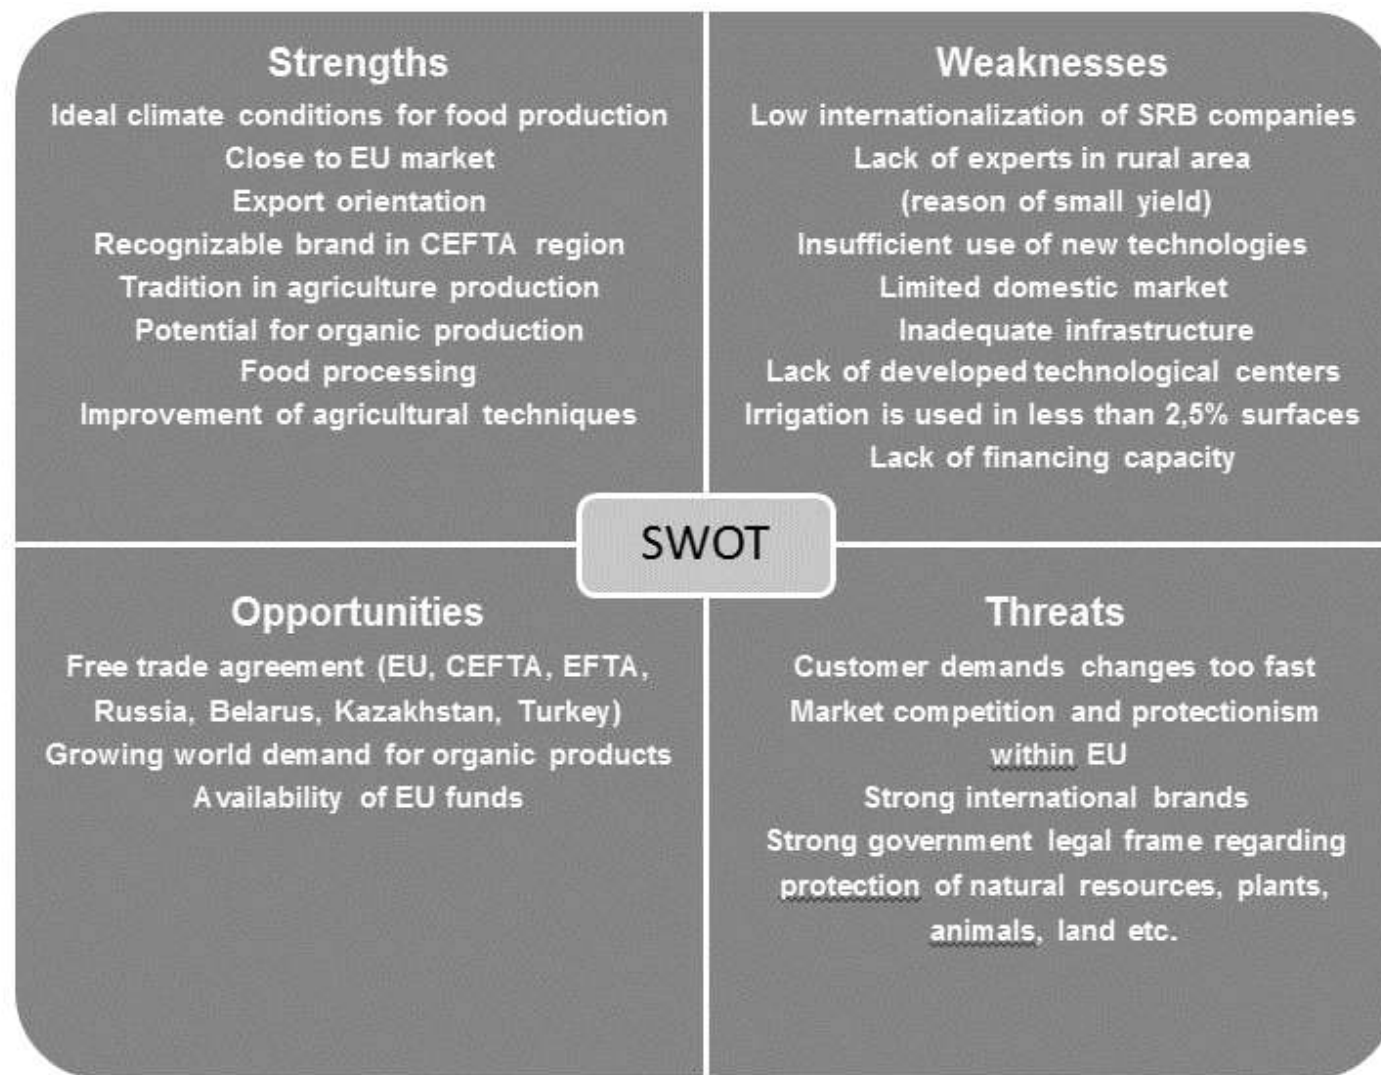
Strengths
Ideal climate conditions for food production
Close to EU market
Export orientation
Recognizable brand in CEFTA region
Tradition in agriculture production
Potential for organic production
Food processing
Improvement of agricultural techniques

Weaknesses
Low internationalization of SRB companies
Lack of experts in rural area
(reason of small yield)
Insufficient use of new technologies
Limited domestic market
Inadequate infrastructure
Lack of developed technological centers
Irrigation is used in less than 2,5% surfaces
Lack of financing capacity

SWOT

Opportunities
Free trade agreement (EU, CEFTA, EFTA, Russia, Belarus, Kazakhstan, Turkey)
Growing world demand for organic products
Availability of EU funds

Threats
Customer demands changes too fast
Market competition and protectionism within EU
Strong international brands
Strong government legal frame regarding protection of natural resources, plants, animals, land etc.